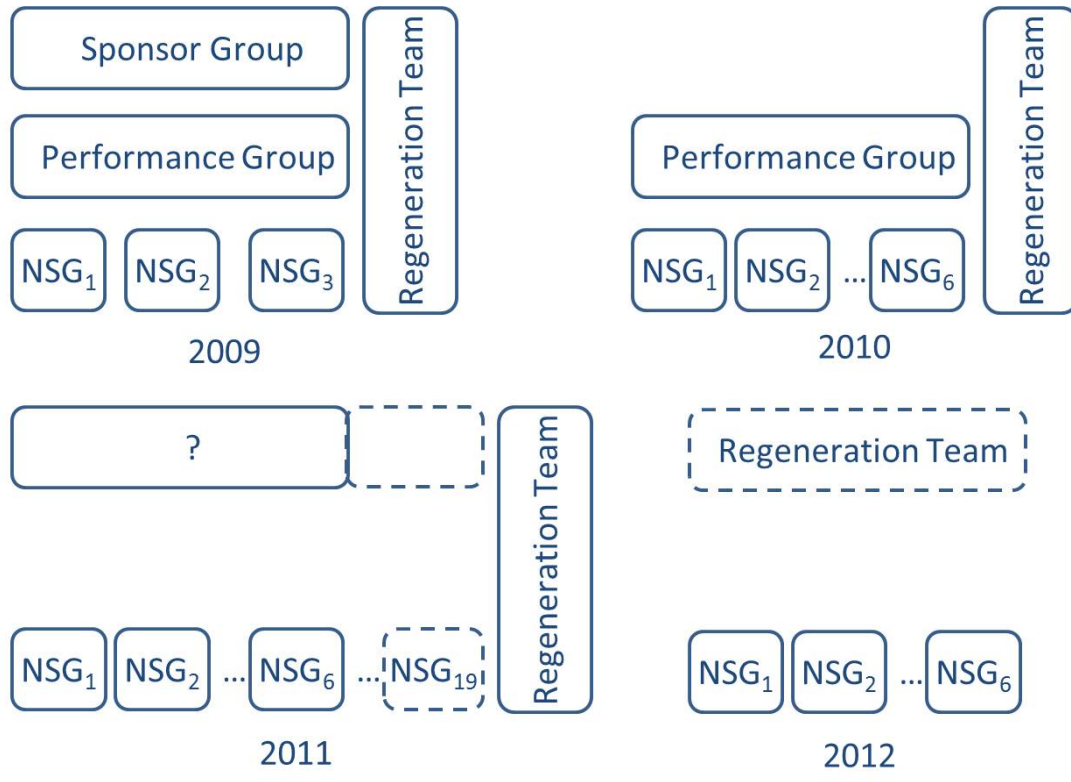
Sponsor Group

Performance Group

$NSG_1$ $NSG_2$ $NSG_3$

Regeneration Team

2009

Performance Group

$NSG_1$ $NSG_2$ … $NSG_6$

Regeneration Team

2010

?

Regeneration Team

$NSG_1$ $NSG_2$ … $NSG_6$ … $NSG_{19}$

2011

Regeneration Team

$NSG_1$ $NSG_2$ … $NSG_6$

2012